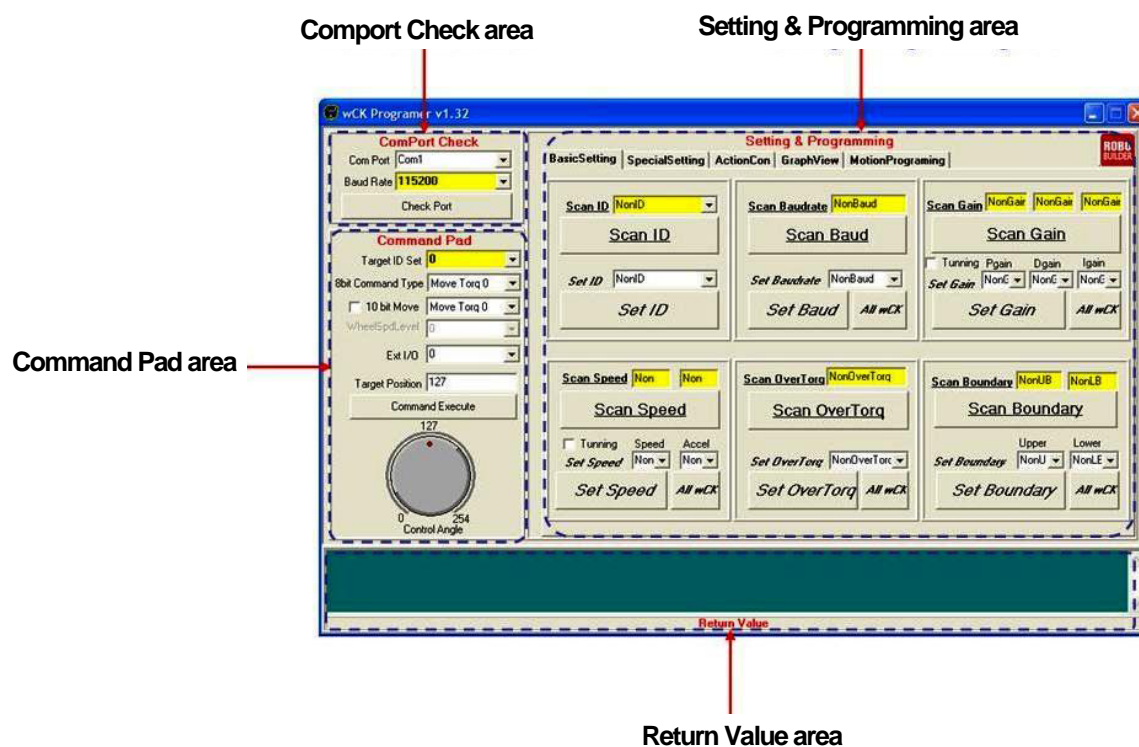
Comport Check area

Setting & Programming area

wCK Programer v1.32

ComPort Check

Com Port Com1

Baud Rate 115200

Check Port

Command Pad

Target ID Set 0

8bit Command Type Move Torq 0

10 bit Move Move Torq 0

WheelSpdLevel 0

Ext I/O 0

Target Position 127

Command Execute

127

0

254

Control Angle

Setting & Programming

BasicSetting | SpecialSetting | ActionCon | GraphView | MotionPrograming

ROBO BUILDER

Scan ID NonID

Scan ID

Set ID NonID

Set ID

Scan Baudrate NonBaud

Scan Baud

Set Baudrate NonBaud

Set Baud

All wCK

Scan Gain NonGain NonGain NonGain

Scan Gain

Tunning Pgain Dgain Igain

Set Gain NonG NonG NonG

Set Gain

All wCK

Scan Speed Non Non

Scan Speed

Tunning Speed Accel

Set Speed Non Non

Set Speed

All wCK

Scan OverTorq NonOverTorq

Scan OverTorq

Set OverTorq NonOverTorq

Set OverTorq

All wCK

Scan Boundary NonUB NonLB

Scan Boundary

Upper Lower

Set Boundary NonU NonLE

Set Boundary

All wCK

Return Value

Command Pad area

Return Value area